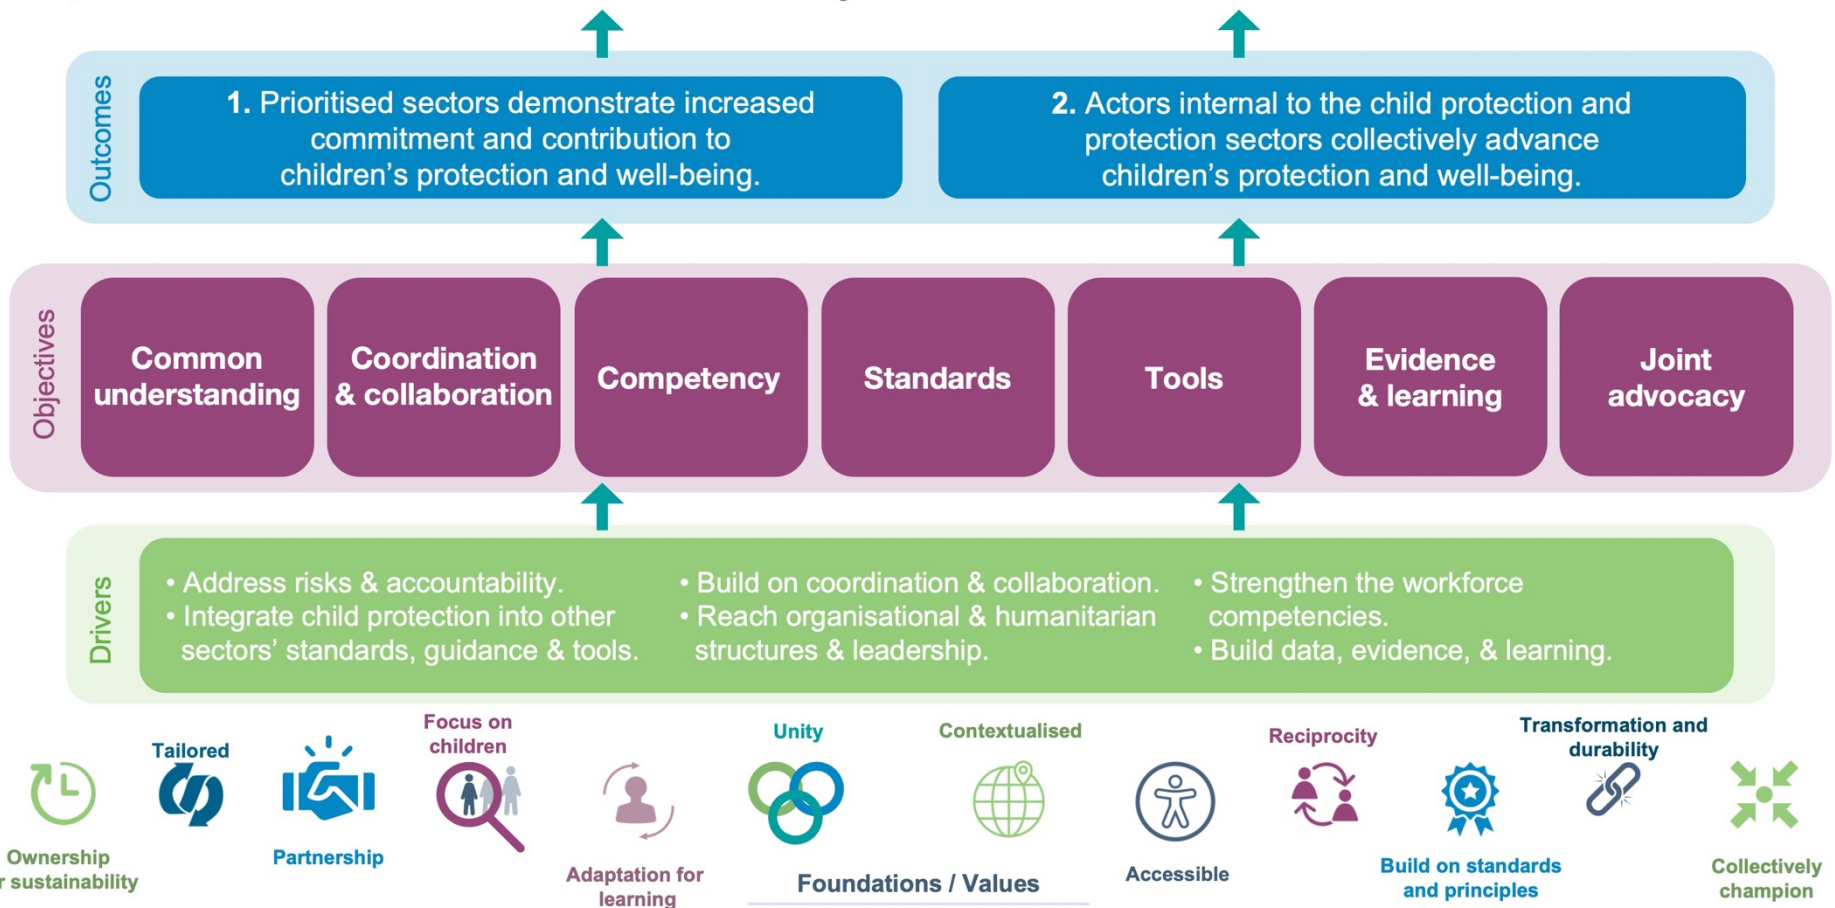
Outcomes

1. Prioritised sectors demonstrate increased commitment and contribution to children's protection and well-being.

2. Actors internal to the child protection and protection sectors collectively advance children's protection and well-being.

Objectives

Common understanding

Coordination & collaboration

Competency

Standards

Tools

Evidence & learning

Joint advocacy

Drivers

• Address risks & accountability.
• Integrate child protection into other sectors' standards, guidance & tools.

• Build on coordination & collaboration.
• Reach organisational & humanitarian structures & leadership.

• Strengthen the workforce competencies.
• Build data, evidence, & learning.

Ownership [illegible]r sustainability

Tailored

Partnership

Focus on children

Adaptation for learning

Unity

Contextualised

Foundations / Values

Accessible

Reciprocity

Build on standards and principles

Transformation and durability

Collectively champion